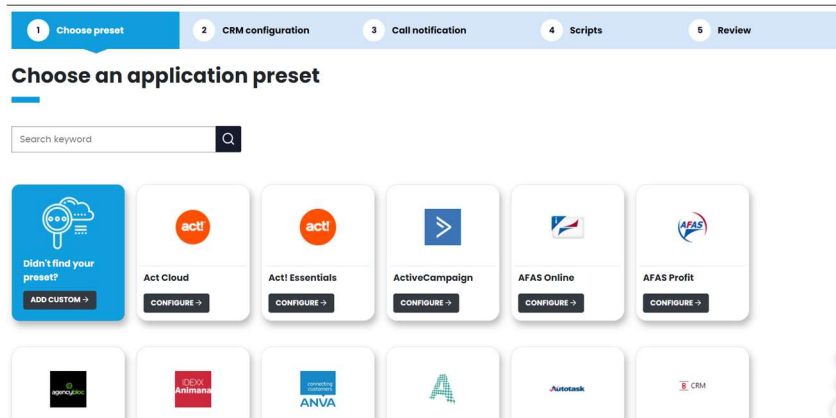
1 Choose preset
2 CRM configuration
3 Call notification
4 Scripts
5 Review

Choose an application preset

Search keyword

Didn't find your preset?
ADD CUSTOM →

act!
Act Cloud
CONFIGURE →

act!
Act! Essentials
CONFIGURE →

ActiveCampaign
CONFIGURE →

AFAS Online
CONFIGURE →

AFAS
AFAS Profit
CONFIGURE →

agencybloc

IDEXX Animana

connecting customers
ANVA

Autotask

CRM